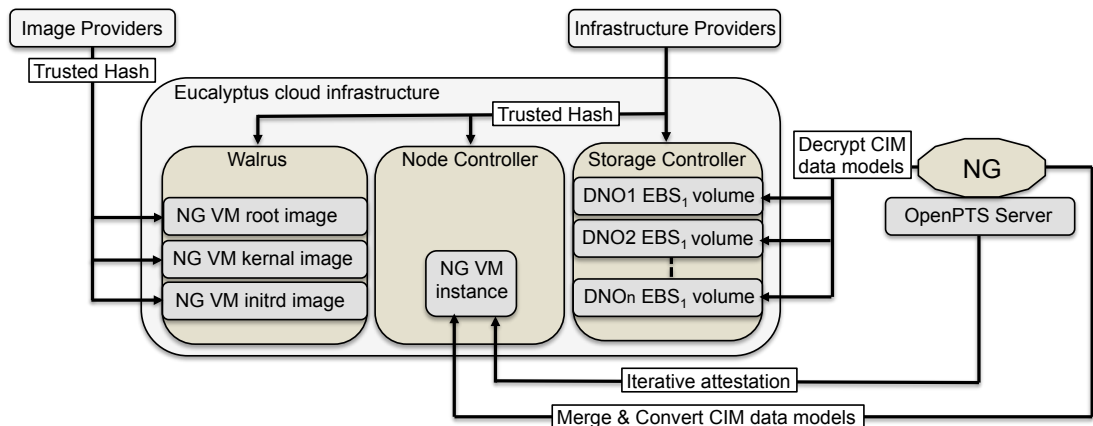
Image Providers

Trusted Hash

Infrastructure Providers

Eucalyptus cloud infrastructure

Trusted Hash

Walrus

Node Controller

Storage Controller

Decrypt CIM data models

NG

NG VM root image

NG VM kernal image

NG VM initrd image

NG VM instance

DNO1 EBS$_1$ volume

DNO2 EBS$_1$ volume

DNOn EBS$_1$ volume

OpenPTS Server

Iterative attestation

Merge & Convert CIM data models